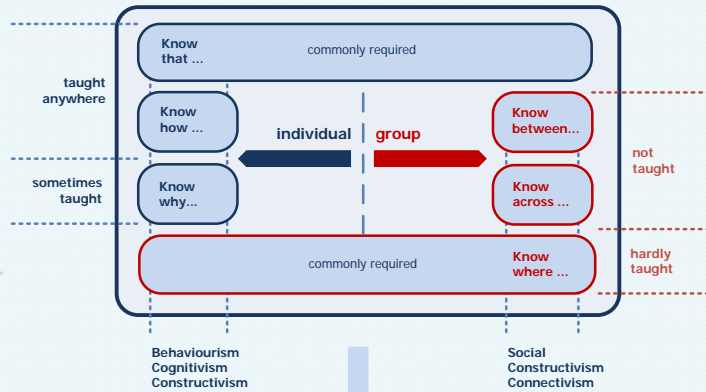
Know that ...

commonly required

taught anywhere

Know how ...

individual

group

Know between...

not taught

sometimes taught

Know why...

Know across ...

commonly required

Know where ...

hardly taught

Behaviourism
Cognitivism
Constructivism

Social Constructivism
Connectivism